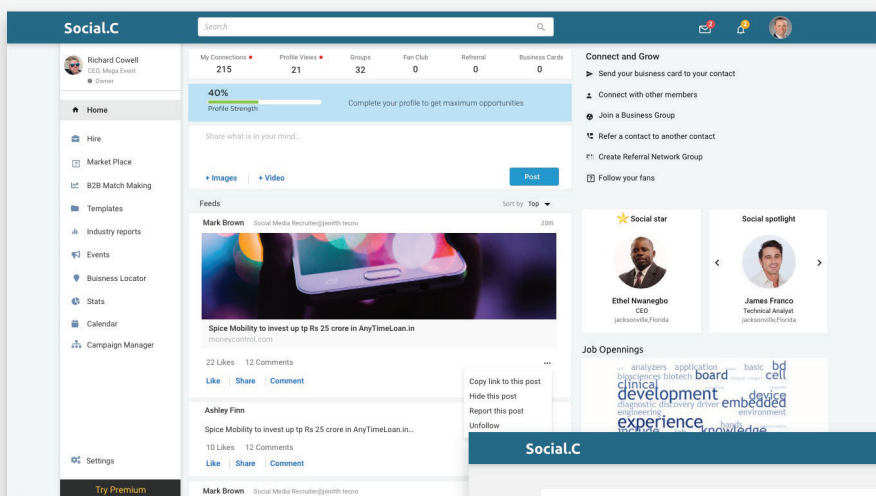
Social.C

Search

2 2

Richard Cowell
CEO, Mega Event
Owner

Home
Hire
Market Place
B2B Match Making
Templates
Industry reports
Events
Buisness Locator
Stats
Calendar
Campaign Manager

Settings

Try Premium

| My Connections | Profile Views | Groups | Fan Club | Referral | Business Cards |
|---|---|---|---|---|---|
| 215 | 21 | 32 | 0 | 0 | 0 |

40%
Profile Strength
Complete your profile to get maximum opportunities

Share what is in your mind...

+ Images | + Video

Post

Feeds

Sort by Top

Mark Brown Social Media Recruiter@jenith tecno 20m

Spice Mobility to invest up tp Rs 25 crore in AnyTimeLoan.in
moneycontrol.com

22 Likes 12 Comments

Like | Share | Comment

Copy link to this post
Hide this post
Report this post
Unfollow

Ashley Finn

Spice Mobility to invest up tp Rs 25 crore in AnyTimeLoan.in...

10 Likes 12 Comments

Like | Share | Comment

Mark Brown Social Media Recruiter@jenith tecno

Connect and Grow
Send your buisness card to your contact
Connect with other members
Join a Business Group
Refer a contact to another contact
Create Referral Network Group
Follow your fans

Social star
Ethel Nwangebo
CEO
jacksonville,Florida

Social spotlight
James Franco
Technical Analyst
jacksonville,Florida

Job Opennings

analyzers application basic bd biosciences biotech board cell clinical development device diagnostic discovery driver embedded engineering environment experience hands include knowledge

Social.C